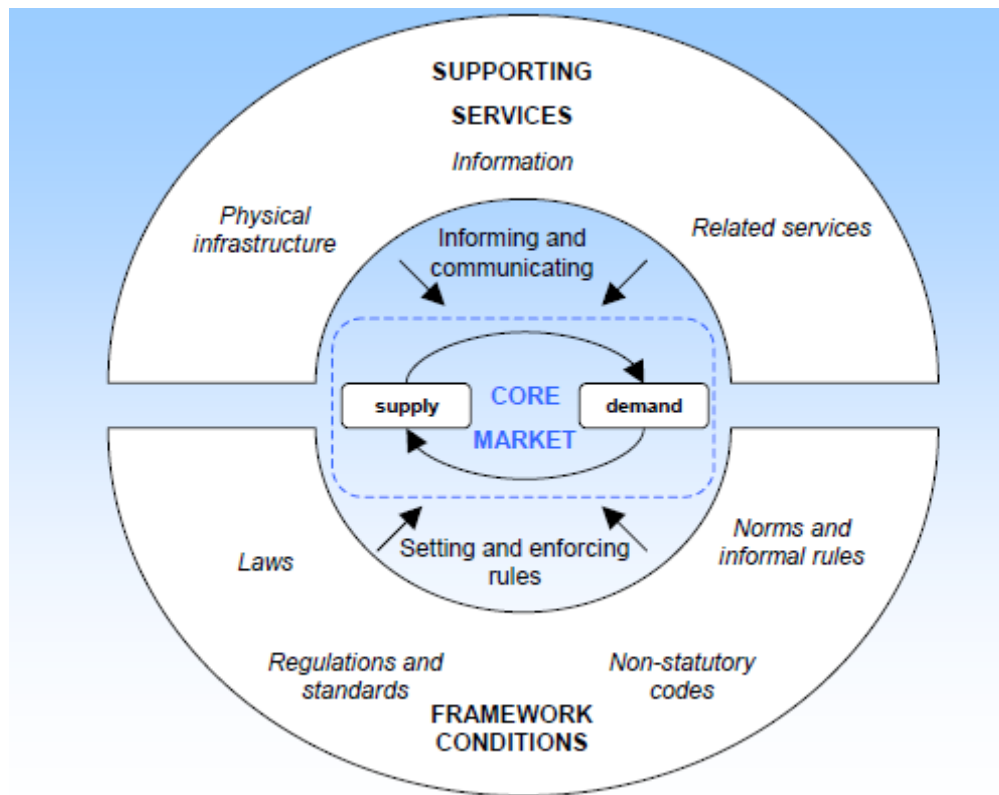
SUPPORTING SERVICES

Information

Physical infrastructure

Related services

Informing and communicating

supply

CORE MARKET

demand

Laws

Setting and enforcing rules

Norms and informal rules

Regulations and standards

Non-statutory codes

FRAMEWORK CONDITIONS